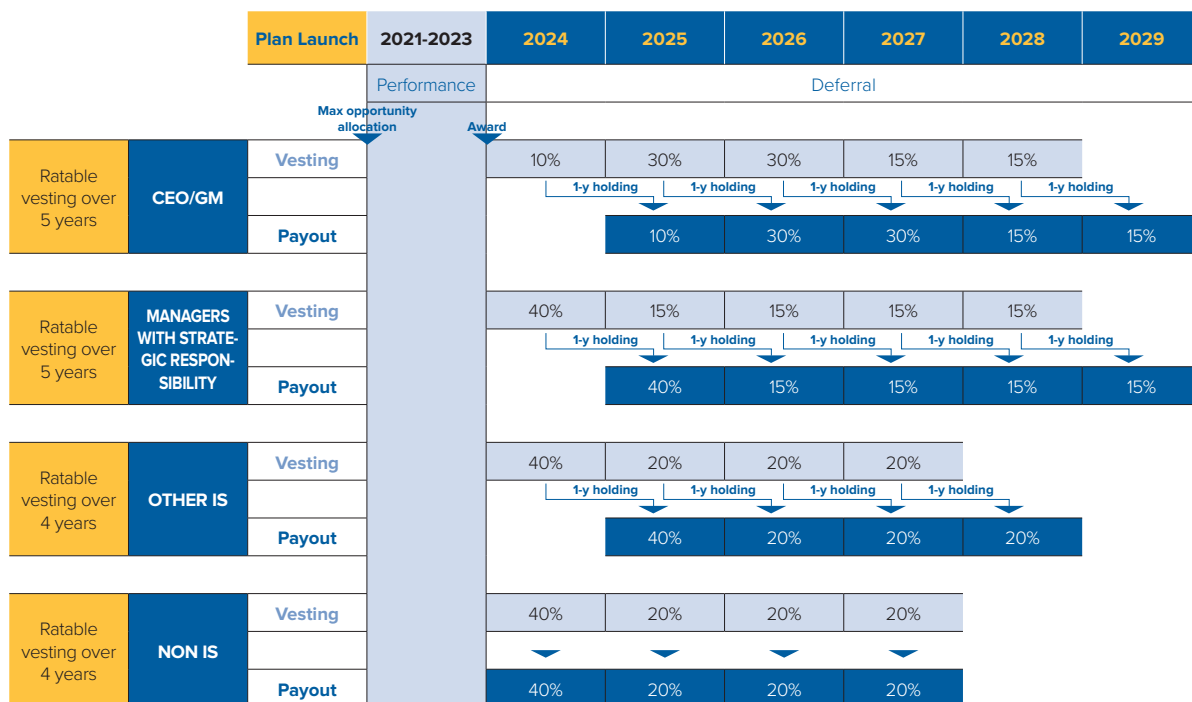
| Plan Launch | 2021-2023 | 2024 | 2025 | 2026 | 2027 | 2028 | 2029 |
|---|---|---|---|---|---|---|---|
| | Performance | Deferral | | | | | |

Max opportunity allocation

Award

| Ratable vesting over 5 years | CEO/GM | Vesting | | 10% | 30% | 30% | 15% | 15% | |
|---|---|---|---|---|---|---|---|---|---|
| | | | | 1-y holding | 1-y holding | 1-y holding | 1-y holding | 1-y holding | |
| | | Payout | | | 10% | 30% | 30% | 15% | 15% |

| Ratable vesting over 5 years | MANAGERS WITH STRATEGIC RESPONSIBILITY | Vesting | | 40% | 15% | 15% | 15% | 15% | |
|---|---|---|---|---|---|---|---|---|---|
| | | | | 1-y holding | 1-y holding | 1-y holding | 1-y holding | 1-y holding | |
| | | Payout | | | 40% | 15% | 15% | 15% | 15% |

| Ratable vesting over 4 years | OTHER IS | Vesting | | 40% | 20% | 20% | 20% | |
|---|---|---|---|---|---|---|---|---|
| | | | | 1-y holding | 1-y holding | 1-y holding | 1-y holding | |
| | | Payout | | | 40% | 20% | 20% | 20% |

| Ratable vesting over 4 years | NON IS | Vesting | | 40% | 20% | 20% | 20% |
|---|---|---|---|---|---|---|---|
| | | Payout | | 40% | 20% | 20% | 20% |